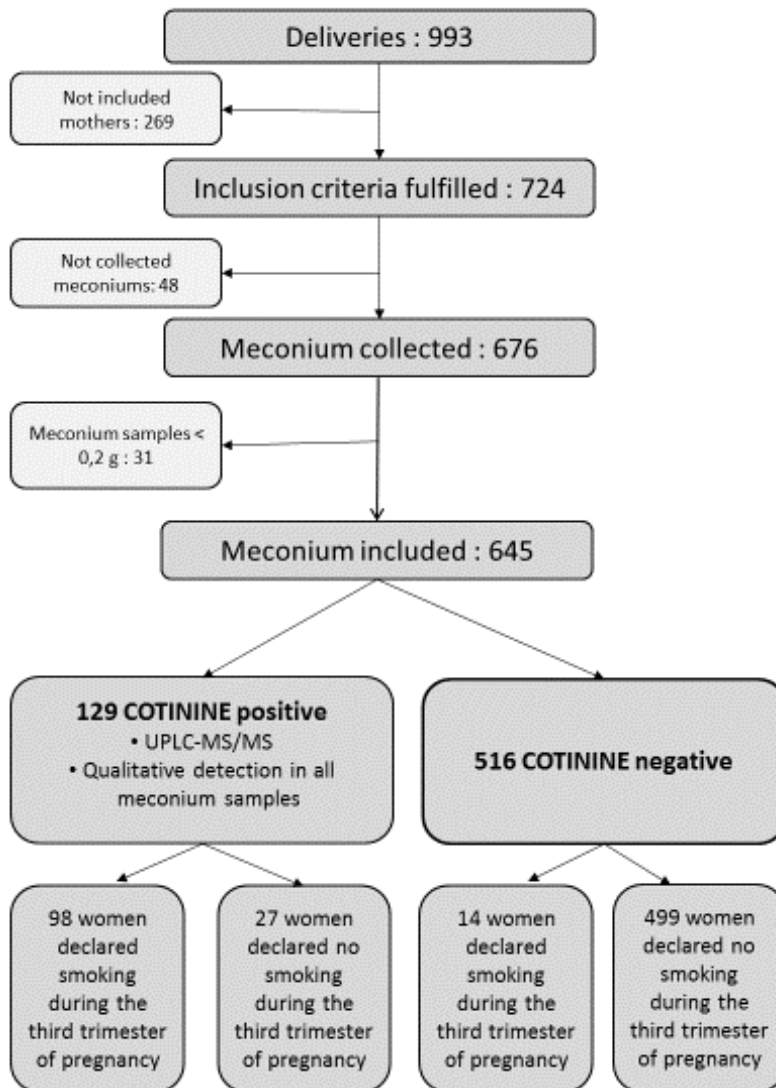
Deliveries : 993

Not included mothers : 269

Inclusion criteria fulfilled : 724

Not collected meconiums: 48

Meconium collected : 676

Meconium samples < 0,2 g : 31

Meconium included : 645

129 COTININE positive
• UPLC-MS/MS
• Qualitative detection in all meconium samples

516 COTININE negative

98 women declared smoking during the third trimester of pregnancy

27 women declared no smoking during the third trimester of pregnancy

14 women declared smoking during the third trimester of pregnancy

499 women declared no smoking during the third trimester of pregnancy